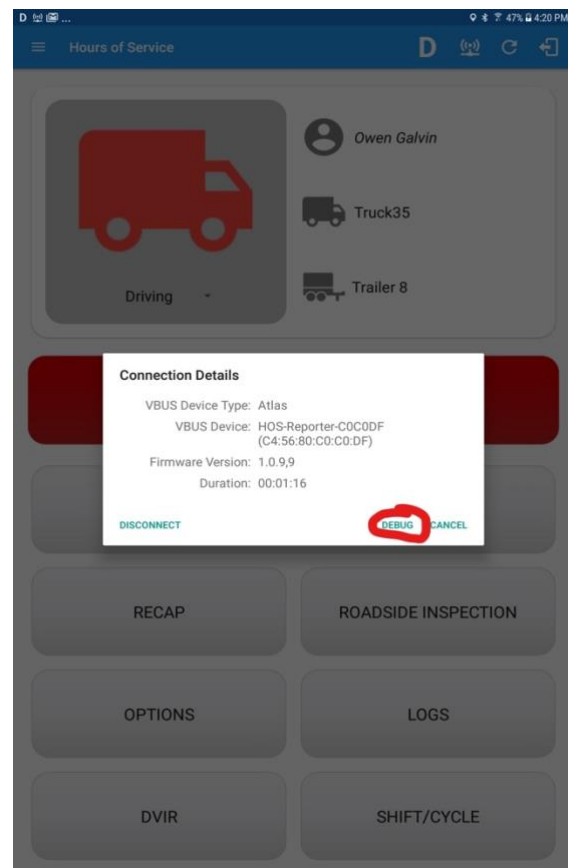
47% 4:20 PM

Hours of Service

D

Driving

Owen Galvin

Truck35

Trailer 8

Connection Details

VBUS Device Type: Atlas

VBUS Device: HOS-Reporter-C0C0DF (C4:56:80:C0:C0:DF)

Firmware Version: 1.0.9,9

Duration: 00:01:16

DISCONNECT

DEBUG

CANCEL

RECAP

ROADSIDE INSPECTION

OPTIONS

LOGS

DVIR

SHIFT/CYCLE